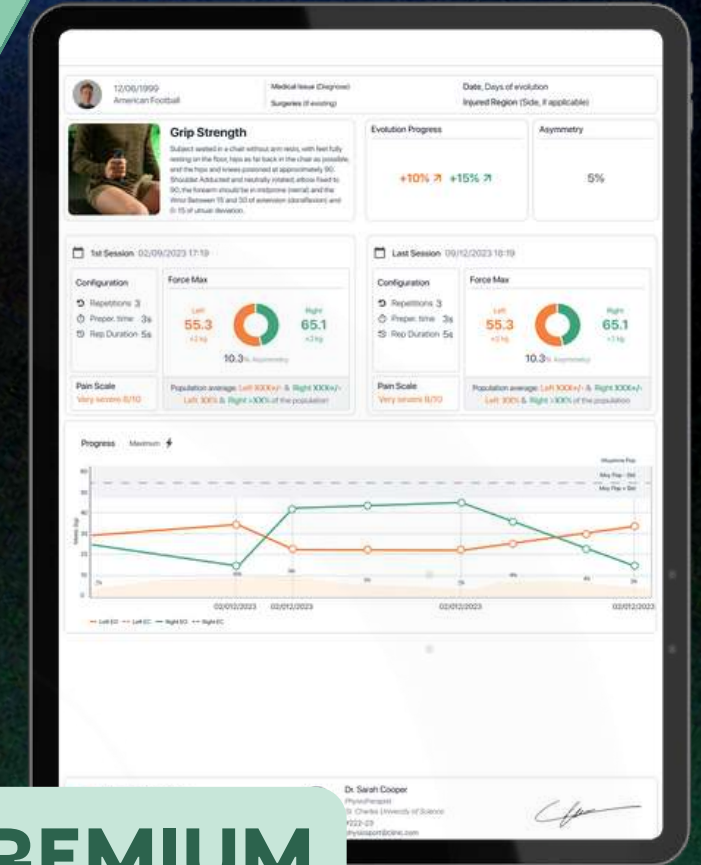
12/06/1999
American Football

Medical Issue (Diagnose)
Surgeries (if existing)

Date, Days of evolution
Injured Region (Side, if applicable)

Grip Strength

Subject seated in a chair without arm rests, with feet fully resting on the floor, hips as far back in the chair as possible, and the hips and knees positioned at approximately 90. Shoulder Adducted and neutrally rotated, elbow fixed to 90, the forearm should be in midprone (neutral) and the Wrist Between 15 and 30 of extension (dorsiflexion) and 0-15 of ulnar deviation.

Evolution Progress

+10% ↗ +15% ↗

Asymmetry

5%

1st Session 02/09/2023 17:19

Configuration
Repetitions 3
Prepar. time 3s
Rep Duration 5s

Force Max
Left
55.3
+2 kg
Right
65.1
+3 kg
10.3% Asymmetry

Pain Scale
Very severe 8/10

Population average: Left XXXkg+/- & Right XXXkg+/-
Left XX% & Right >XX% of the population

Last Session 09/12/2023 18:19

Configuration
Repetitions 3
Prepar. time 3s
Rep Duration 5s

Force Max
Left
55.3
+2 kg
Right
65.1
+3 kg
10.3% Asymmetry

Pain Scale
Very severe 8/10

Population average: Left XXXkg+/- & Right XXXkg+/-
Left XX% & Right >XX% of the population

Progress Maximum

Mean Pop
Mea Pop - Std
Mea Pop + Std

60
50
40
30
20
10
0

02/012/2023 02/012/2023 02/012/2023 02/012/2023

Left EO — Left EC — Right EO — Right EC

Dr. Sarah Cooper
Physiotherapist
St. Charles University of Science
#222-23
physiosport@clinic.com

REMIUM